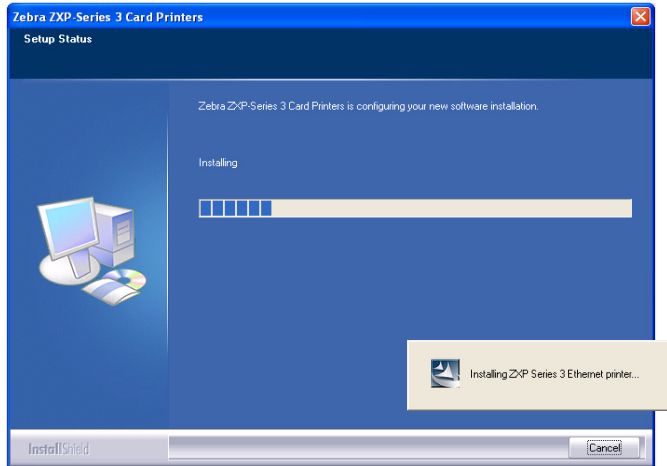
Zebra ZXP-Series 3 Card Printers

Setup Status

Zebra ZXP-Series 3 Card Printers is configuring your new software installation.

Installing

Installing ZXP Series 3 Ethernet printer...

InstallShield

Cancel